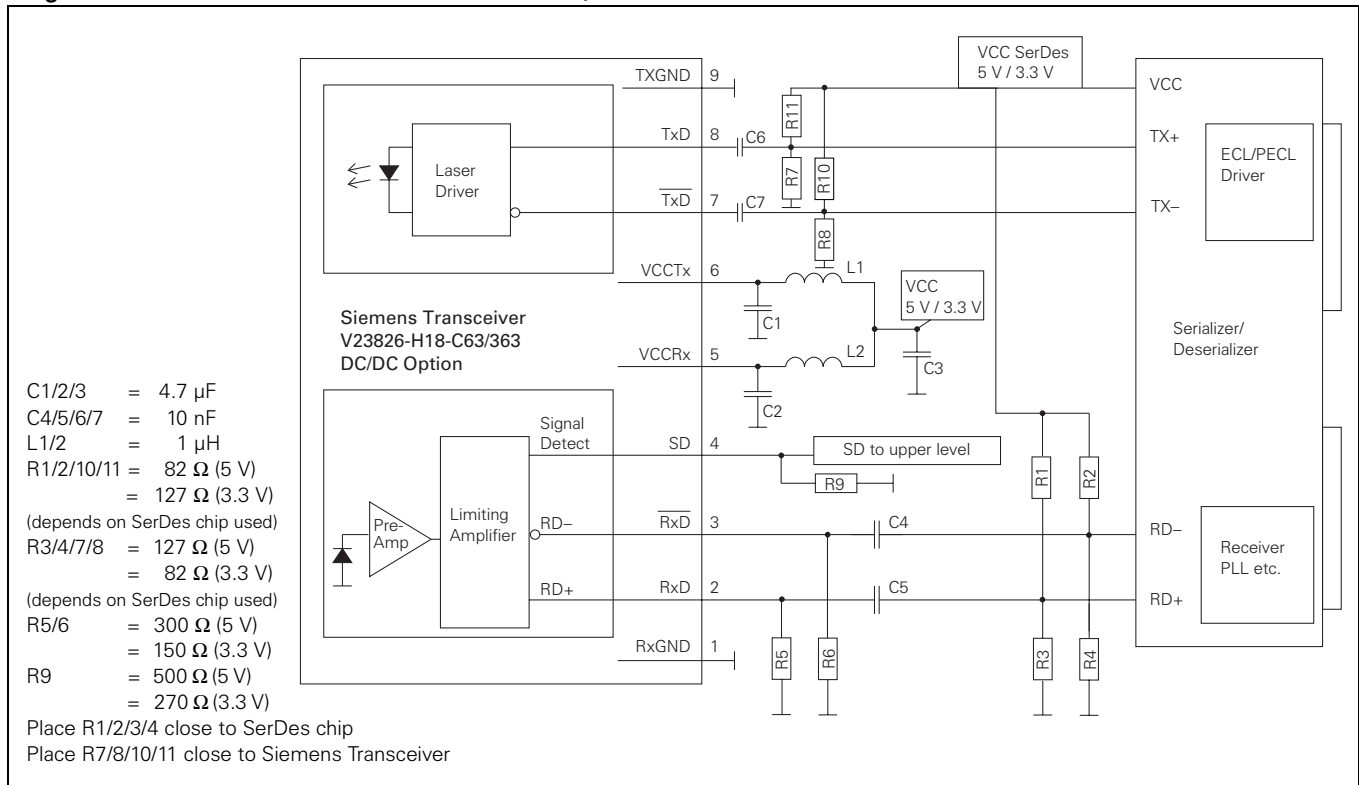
VCC SerDes
5 V / 3.3 V

TXGND 9
TxD 8
$\overline{TxD}$ 7
VCCTx 6
VCCRx 5
SD 4
$\overline{RxD}$ 3
RxD 2
RxGND 1

Laser Driver

C6
C7
R11
R7
R10
R8
L1
L2
C1
C2
C3

VCC
5 V / 3.3 V

Siemens Transceiver
V23826-H18-C63/363
DC/DC Option

Signal Detect
Pre-Amp
Limiting Amplifier
RD−
RD+

SD to upper level
R9
C4
C5
R1
R2
R3
R4
R5
R6

VCC
TX+
TX−
ECL/PECL Driver
Serializer/ Deserializer
RD−
RD+
Receiver PLL etc.

C1/2/3 = 4.7 µF
C4/5/6/7 = 10 nF
L1/2 = 1 µH
R1/2/10/11 = 82 Ω (5 V)
= 127 Ω (3.3 V)
(depends on SerDes chip used)
R3/4/7/8 = 127 Ω (5 V)
= 82 Ω (3.3 V)
(depends on SerDes chip used)
R5/6 = 300 Ω (5 V)
= 150 Ω (3.3 V)
R9 = 500 Ω (5 V)
= 270 Ω (3.3 V)
Place R1/2/3/4 close to SerDes chip
Place R7/8/10/11 close to Siemens Transceiver